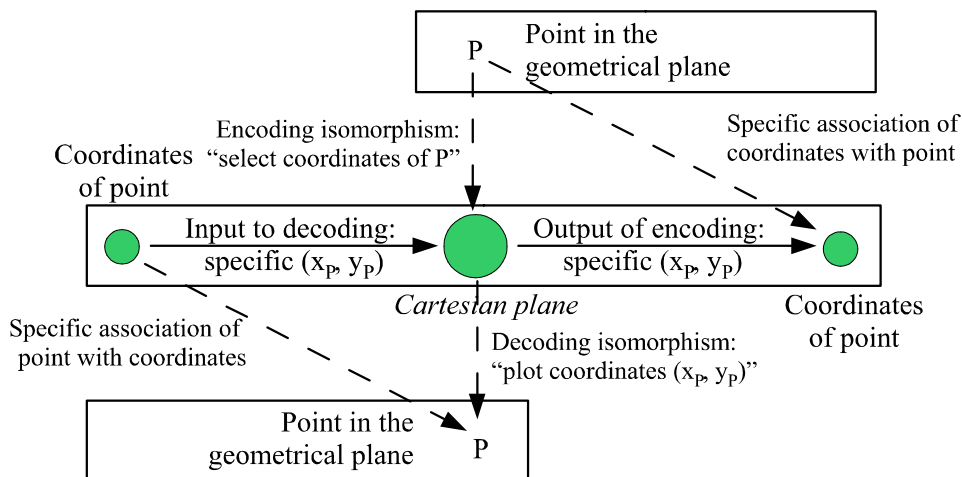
P Point in the geometrical plane

Encoding isomorphism: “select coordinates of P”

Specific association of coordinates with point

Coordinates of point

Input to decoding: specific $(x_P, y_P)$

Output of encoding: specific $(x_P, y_P)$

*Cartesian plane*

Coordinates of point

Specific association of point with coordinates

Decoding isomorphism: “plot coordinates $(x_P, y_P)$”

Point in the geometrical plane P